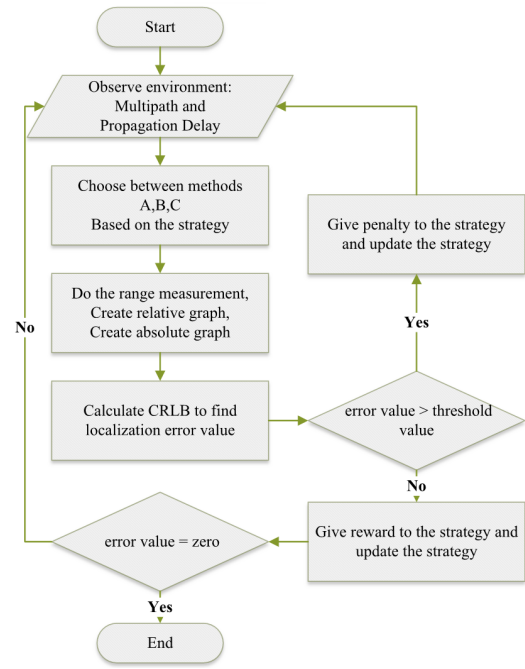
Start

Observe environment:
Multipath and
Propagation Delay

Choose between methods
A,B,C
Based on the strategy

Do the range measurement,
Create relative graph,
Create absolute graph

Calculate CRLB to find
localization error value

error value > threshold
value

Yes

Give penalty to the strategy
and update the strategy

No

Give reward to the strategy and
update the strategy

error value = zero

No

Yes

End